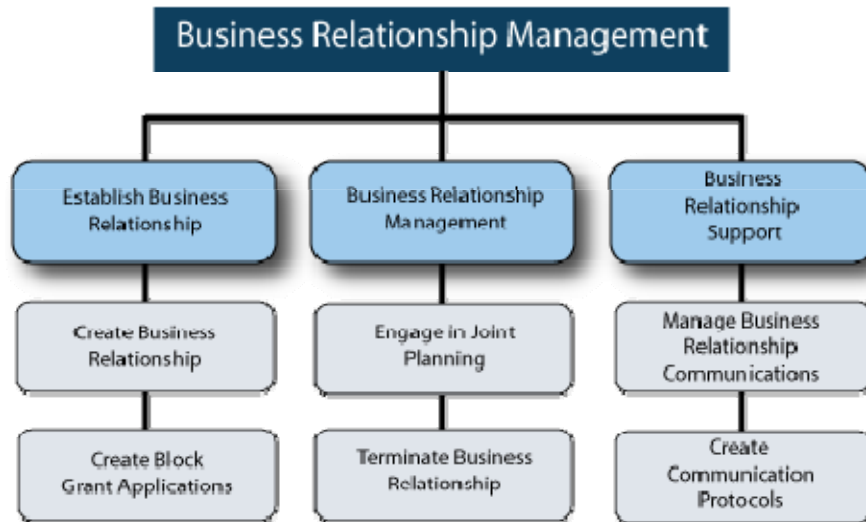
Business Relationship Management

Establish Business Relationship

Create Business Relationship

Create Block Grant Applications

Business Relationship Management

Engage in Joint Planning

Terminate Business Relationship

Business Relationship Support

Manage Business Relationship Communications

Create Communication Protocols